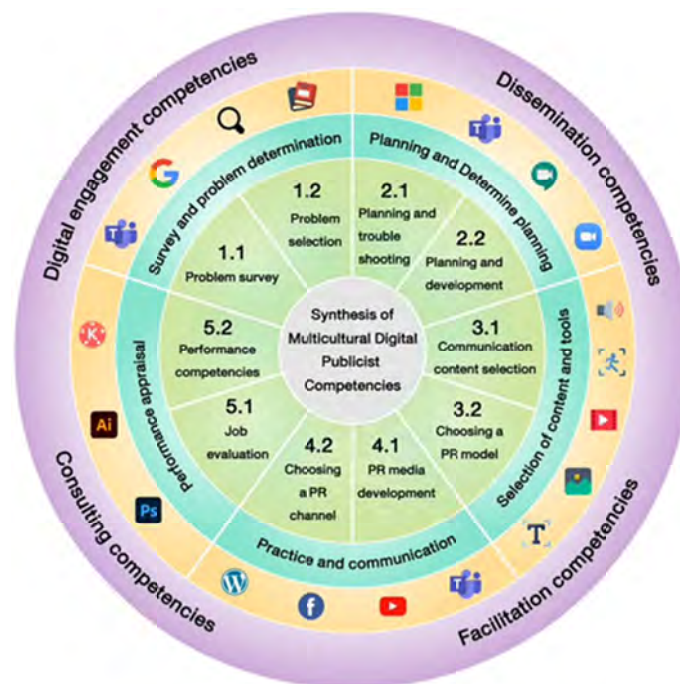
Digital engagement competencies

Dissemination competencies

Facilitation competencies

Consulting competencies

Survey and problem determination

Planning and Determine planning

Selection of content and tools

Practice and communication

Performance appraisal

Synthesis of Multicultural Digital Publicist Competencies

1.1 Problem survey

1.2 Problem selection

2.1 Planning and trouble shooting

2.2 Planning and development

3.1 Communication content selection

3.2 Choosing a PR model

4.1 PR media development

4.2 Choosing a PR channel

5.1 Job evaluation

5.2 Performance competencies

Ai

Ps

T